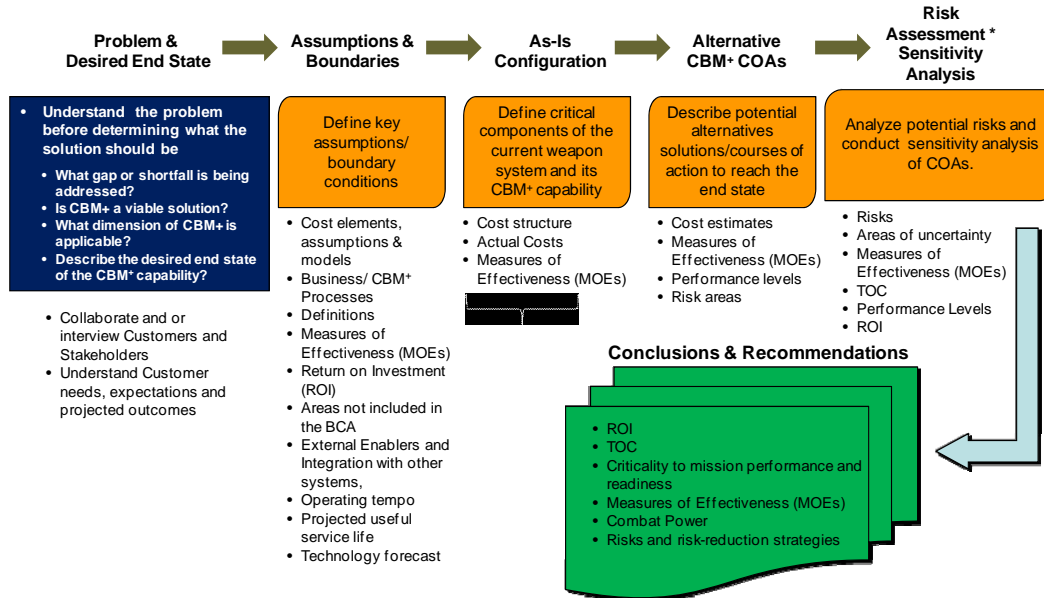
Problem & Desired End State

Assumptions & Boundaries

As-Is Configuration

Alternative CBM+ COAs

Risk Assessment * Sensitivity Analysis

• Understand the problem before determining what the solution should be
• What gap or shortfall is being addressed?
• Is CBM+ a viable solution?
• What dimension of CBM+ is applicable?
• Describe the desired end state of the CBM+ capability?

• Collaborate and or interview Customers and Stakeholders
• Understand Customer needs, expectations and projected outcomes

Define key assumptions/ boundary conditions

• Cost elements, assumptions & models
• Business/ CBM+ Processes
• Definitions
• Measures of Effectiveness (MOEs)
• Return on Investment (ROI)
• Areas not included in the BCA
• External Enablers and Integration with other systems,
• Operating tempo
• Projected useful service life
• Technology forecast

Define critical components of the current weapon system and its CBM+ capability

• Cost structure
• Actual Costs
• Measures of Effectiveness (MOEs)

Describe potential alternatives solutions/courses of action to reach the end state

• Cost estimates
• Measures of Effectiveness (MOEs)
• Performance levels
• Risk areas

Analyze potential risks and conduct sensitivity analysis of COAs.

• Risks
• Areas of uncertainty
• Measures of Effectiveness (MOEs)
• TOC
• Performance Levels
• ROI

Conclusions & Recommendations

• ROI
• TOC
• Criticality to mission performance and readiness
• Measures of Effectiveness (MOEs)
• Combat Power
• Risks and risk-reduction strategies